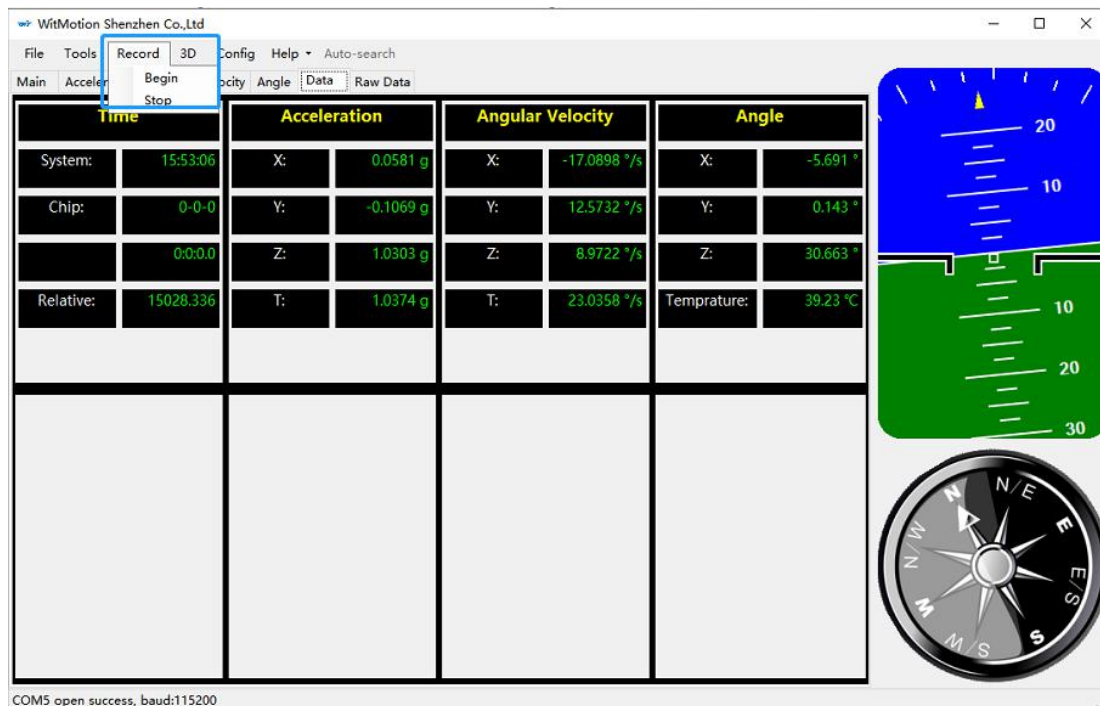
WitMotion Shenzhen Co.,Ltd

File Tools Record 3D Config Help Auto-search

Begin
Stop

Main Acceler ocity Angle Data Raw Data

| Time | | Acceleration | | Angular Velocity | | Angle | |
|---|---|---|---|---|---|---|---|
| System: | 15:53:06 | X: | 0.0581 g | X: | -17.0898 °/s | X: | -5.691 ° |
| Chip: | 0-0-0 | Y: | -0.1069 g | Y: | 12.5732 °/s | Y: | 0.143 ° |
| | 0:0:0.0 | Z: | 1.0303 g | Z: | 8.9722 °/s | Z: | 30.663 ° |
| Relative: | 15028.336 | T: | 1.0374 g | T: | 23.0358 °/s | Temprature: | 39.23 ℃ |

20
10
10
20
30

N N/E E E/S S W/S W N/W

COM5 open success, baud:115200